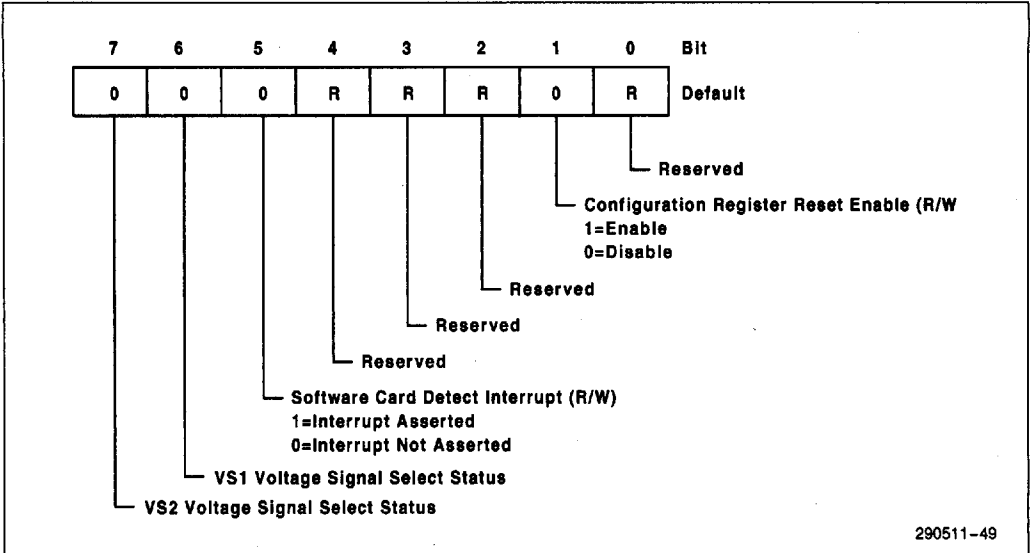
| 7 | 6 | 5 | 4 | 3 | 2 | 1 | 0 | Bit |
|---|---|---|---|---|---|---|---|---|
| 0 | 0 | 0 | R | R | R | 0 | R | Default |

Reserved

Configuration Register Reset Enable (R/W
1=Enable
0=Disable

Reserved

Reserved

Reserved

Software Card Detect Interrupt (R/W)
1=Interrupt Asserted
0=Interrupt Not Asserted

VS1 Voltage Signal Select Status

VS2 Voltage Signal Select Status

290511-49